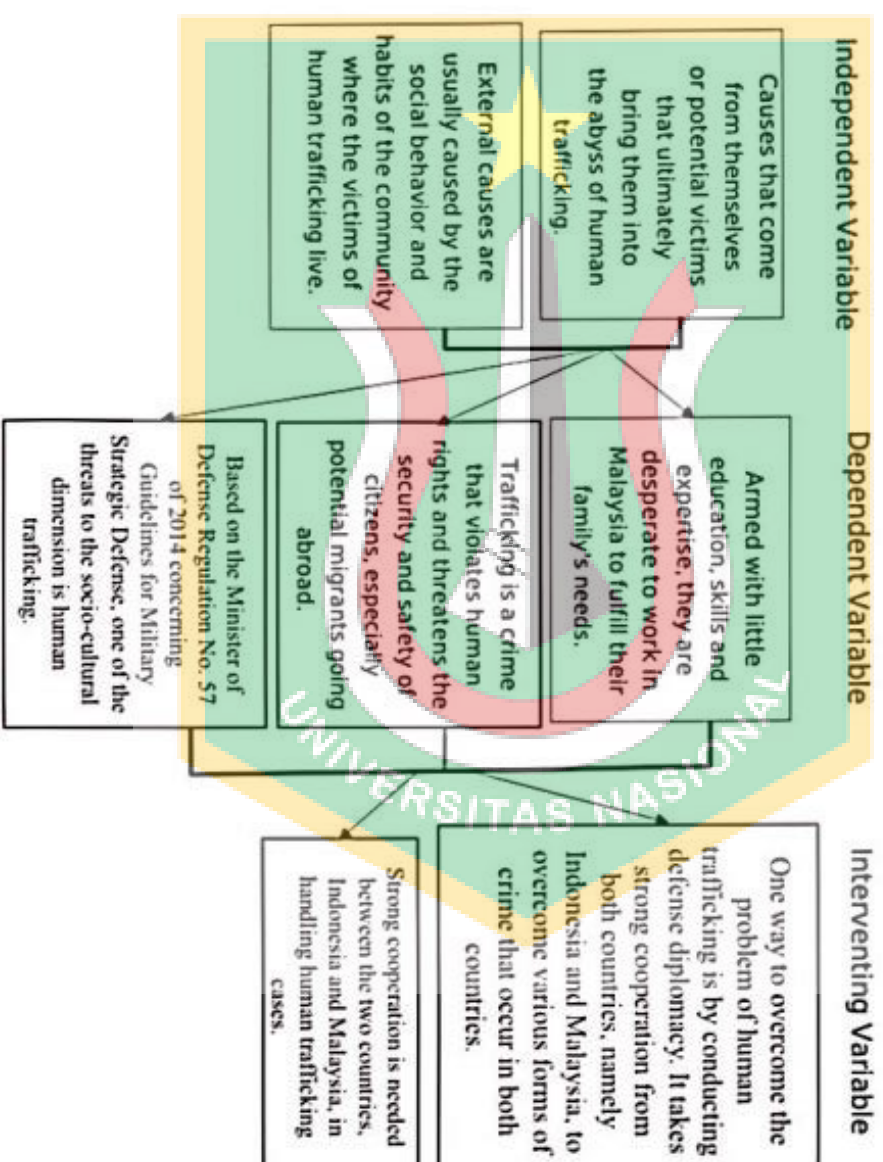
Independent Variable

Causes that come from themselves or potential victims that ultimately bring them into the abyss of human trafficking.

External causes are usually caused by the social behavior and habits of the community where the victims of human trafficking live.

Dependent Variable

Armed with little education, skills and expertise, they are desperate to work in Malaysia to fulfill their family's needs.

Trafficking is a crime that violates human rights and threatens the security and safety of citizens, especially potential migrants going abroad.

Based on the Minister of Defense Regulation No. 57 of 2014 concerning Guidelines for Military Strategic Defense, one of the threats to the socio-cultural dimension is human trafficking.

Interventing Variable

One way to overcome the problem of human trafficking is by conducting defense diplomacy. It takes strong cooperation from both countries, namely Indonesia and Malaysia, to overcome various forms of crime that occur in both countries.

Strong cooperation is needed between the two countries, Indonesia and Malaysia, in handling human trafficking cases.

UNIVERSITAS NASIONAL